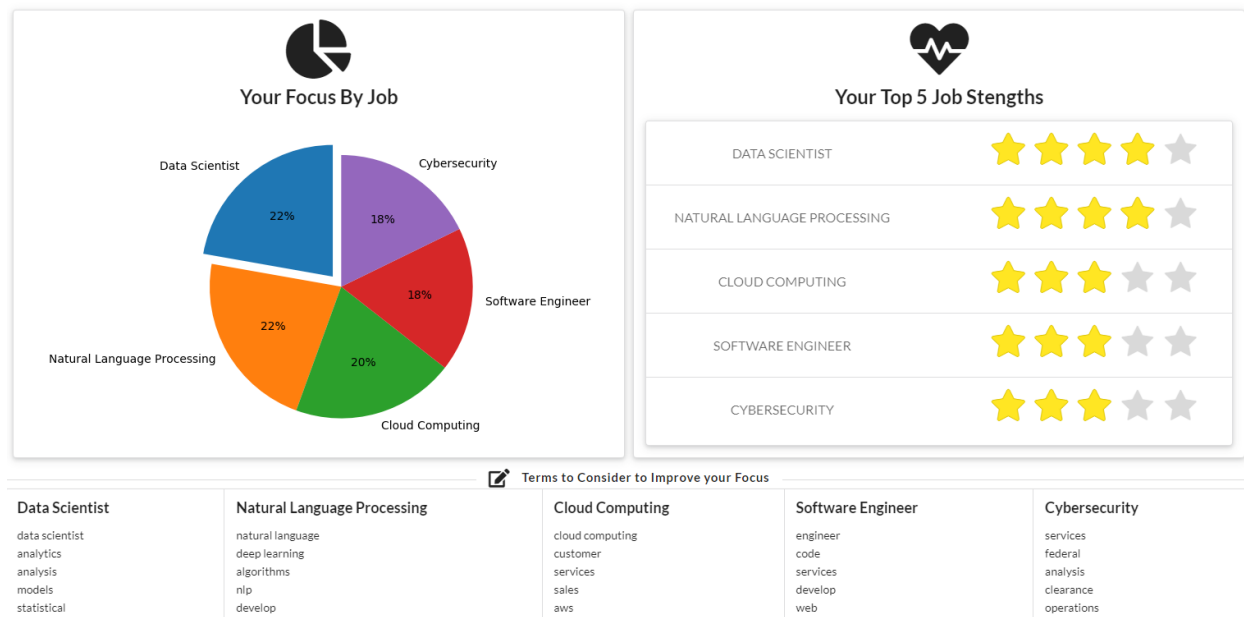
Your Focus By Job

Data Scientist
22%
Cybersecurity
18%
18%
Software Engineer
22%
Natural Language Processing
20%
Cloud Computing

Your Top 5 Job Stengths

| DATA SCIENTIST |
|---|
| NATURAL LANGUAGE PROCESSING |
| CLOUD COMPUTING |
| SOFTWARE ENGINEER |
| CYBERSECURITY |

Terms to Consider to Improve your Focus

Data Scientist
data scientist
analytics
analysis
models
statistical

Natural Language Processing
natural language
deep learning
algorithms
nlp
develop

Cloud Computing
cloud computing
customer
services
sales
aws

Software Engineer
engineer
code
services
develop
web

Cybersecurity
services
federal
analysis
clearance
operations